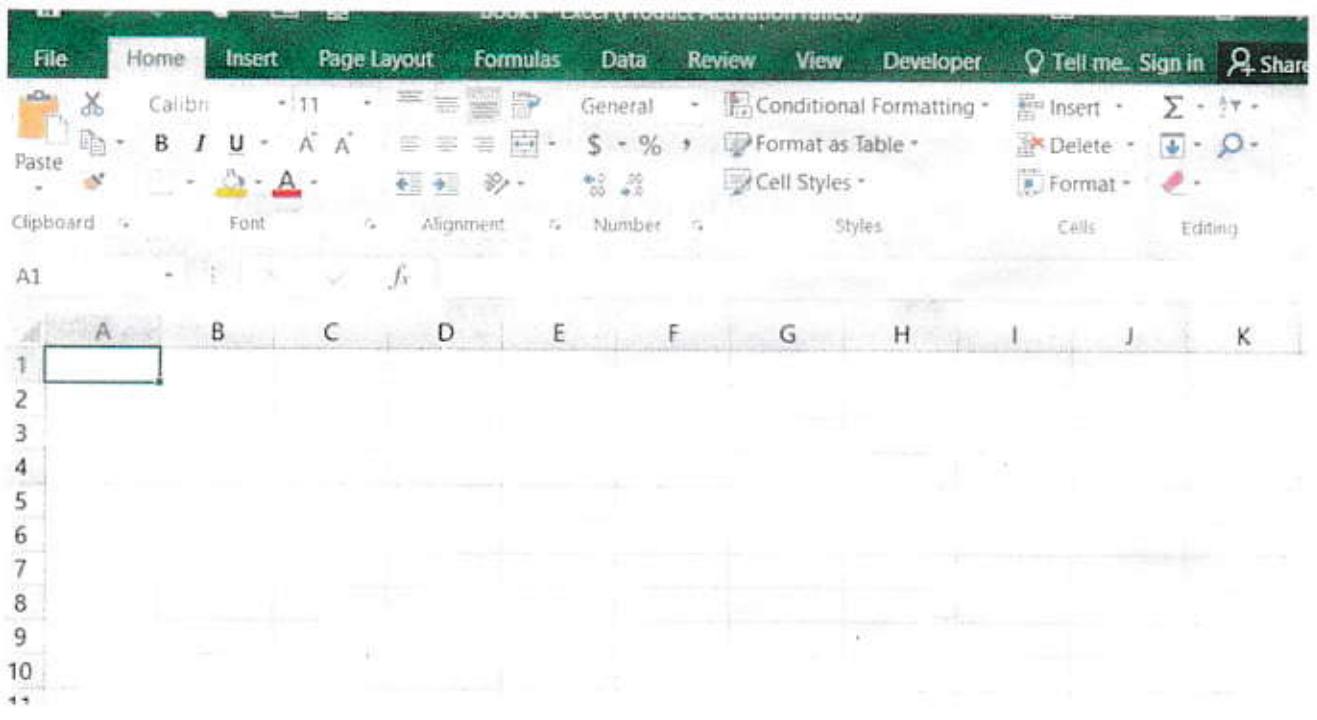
Book1 - Excel (Product Activation Failed)

File Home Insert Page Layout Formulas Data Review View Developer Tell me... Sign in Share

Paste
Clipboard

Calibri 11
B I U A A
A
Font

Alignment

General
$ % ,
Number

Conditional Formatting
Format as Table
Cell Styles
Styles

Insert
Delete
Format
Cells

Σ
Editing

A1 $f_x$

| | A | B | C | D | E | F | G | H | I | J | K |
|---|---|---|---|---|---|---|---|---|---|---|---|
| 1 | | | | | | | | | | | |
| 2 | | | | | | | | | | | |
| 3 | | | | | | | | | | | |
| 4 | | | | | | | | | | | |
| 5 | | | | | | | | | | | |
| 6 | | | | | | | | | | | |
| 7 | | | | | | | | | | | |
| 8 | | | | | | | | | | | |
| 9 | | | | | | | | | | | |
| 10 | | | | | | | | | | | |
| 11 | | | | | | | | | | | |